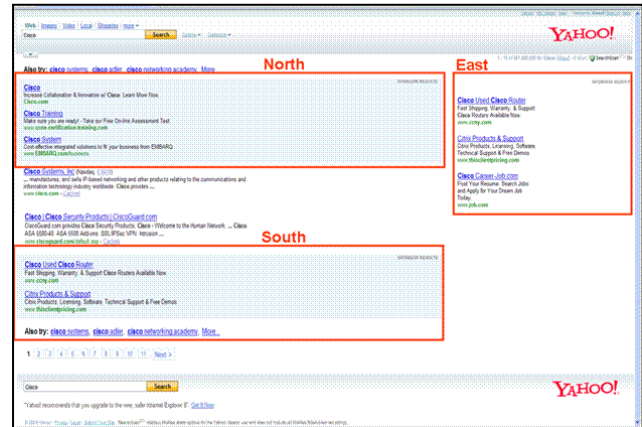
Web | Images | Video | Local | Shopping | more

Cisco

Search

YAHOO!

1 - 10 of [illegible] for Cisco

Also try: cisco systems, cisco adler, cisco networking academy, More

North

SPONSOR RESULTS

Cisco
Increase Collaboration & Innovation w/ Cisco. Learn More Now.
Cisco.com

Cisco Training
Make sure you are ready! - Take our Free On-line Assessment Test
www.ccna-certification-training.com

Cisco System
Cost-effective integrated solutions to fit your business from EMBARQ
www.EMBARQ.com/business

Cisco Systems, Inc (Nasdaq: CSCO)
... manufactures, and sells IP-based networking and other products relating to the communications and information technology industry worldwide. Cisco provides ...
www.cisco.com - Cached

Cisco | Cisco Security Products | CiscoGuard.com
CiscoGuard.com provides Cisco Security Products. Cisco - Welcome to the Human Network. ... Cisco ASA 5505-K8. ASA 5505 Anti-virus, SSL/IPSec VPN. Intrusion ...
www.ciscoguard.com/default.asp - Cached

South

SPONSOR RESULTS

Cisco Used Cisco Router
Fast Shipping, Warranty, & Support Cisco Routers Available Now.
www.ccny.com

Citrix Products & Support
Citrix Products, Licensing, Software, Technical Support & Free Demos.
www.thisclientpricing.com

Also try: cisco systems, cisco adler, cisco networking academy, More

East

SPONSOR RESULTS

Cisco Used Cisco Router
Fast Shipping, Warranty, & Support Cisco Routers Available Now.
www.ccny.com

Citrix Products & Support
Citrix Products, Licensing, Software, Technical Support & Free Demos.
www.thisclientpricing.com

Cisco Career-Job.com
Post Your Resume. Search Jobs and Apply for Your Dream Job Today.
www.job.com

1 2 3 4 5 6 7 8 9 10 11 Next >

Cisco

Search

YAHOO!

"Yahoo! recommends that you upgrade to the new, safer Internet Explorer 8". Get It Now

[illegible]